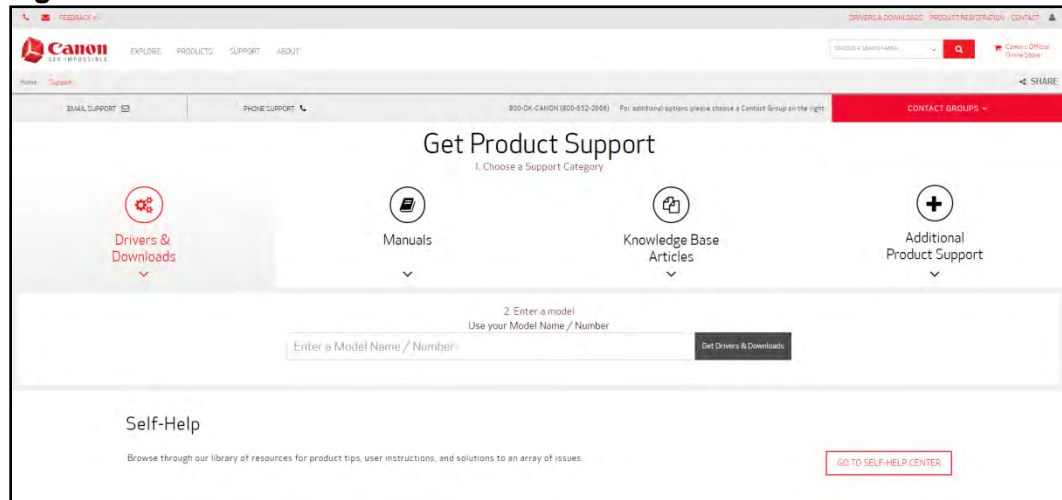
FEEDBACK

DRIVERS & DOWNLOADS PRODUCT REGISTRATION CONTACT

Canon
SEE IMPOSSIBLE

EXPLORE PRODUCTS SUPPORT ABOUT

CHOOSE A SEARCH AREA

Canon Official Online Store

Home Support

SHARE

EMAIL SUPPORT

PHONE SUPPORT

800-OK-CANON (800-652-2666) For additional options please choose a Contact Group on the right

CONTACT GROUPS

Get Product Support

1. Choose a Support Category

Drivers & Downloads

Manuals

Knowledge Base Articles

Additional Product Support

2. Enter a model
Use your Model Name / Number

Enter a Model Name / Number

Get Drivers & Downloads

Self-Help

Browse through our library of resources for product tips, user instructions, and solutions to an array of issues.

GO TO SELF-HELP CENTER